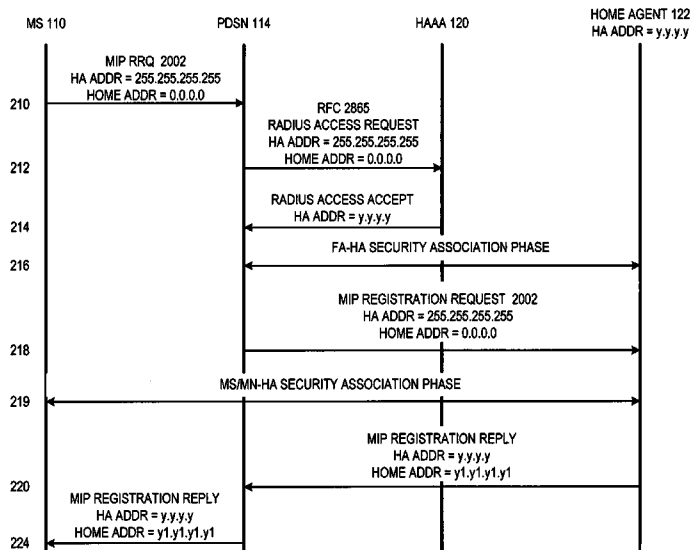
MS 110

PDSN 114

HAAA 120

HOME AGENT 122
HA ADDR = y.y.y.y

MIP RRQ 2002
HA ADDR = 255.255.255.255
HOME ADDR = 0.0.0.0

210

RFC 2865
RADIUS ACCESS REQUEST
HA ADDR = 255.255.255.255
HOME ADDR = 0.0.0.0

212

RADIUS ACCESS ACCEPT
HA ADDR = y.y.y.y

214

FA-HA SECURITY ASSOCIATION PHASE

216

MIP REGISTRATION REQUEST 2002
HA ADDR = 255.255.255.255
HOME ADDR = 0.0.0.0

218

MS/MN-HA SECURITY ASSOCIATION PHASE

219

MIP REGISTRATION REPLY
HA ADDR = y.y.y.y
HOME ADDR = y1.y1.y1.y1

220

MIP REGISTRATION REPLY
HA ADDR = y.y.y.y
HOME ADDR = y1.y1.y1.y1

224